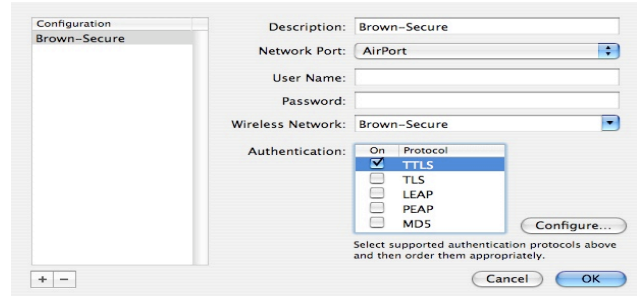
Configuration
Brown-Secure

Description: Brown-Secure
Network Port: AirPort
User Name:
Password:
Wireless Network: Brown-Secure
Authentication:

| On | Protocol |
|---|---|
| ☑ | TTLS |
| ☐ | TLS |
| ☐ | LEAP |
| ☐ | PEAP |
| ☐ | MD5 |

Configure...

Select supported authentication protocols above and then order them appropriately.

+ −

Cancel OK